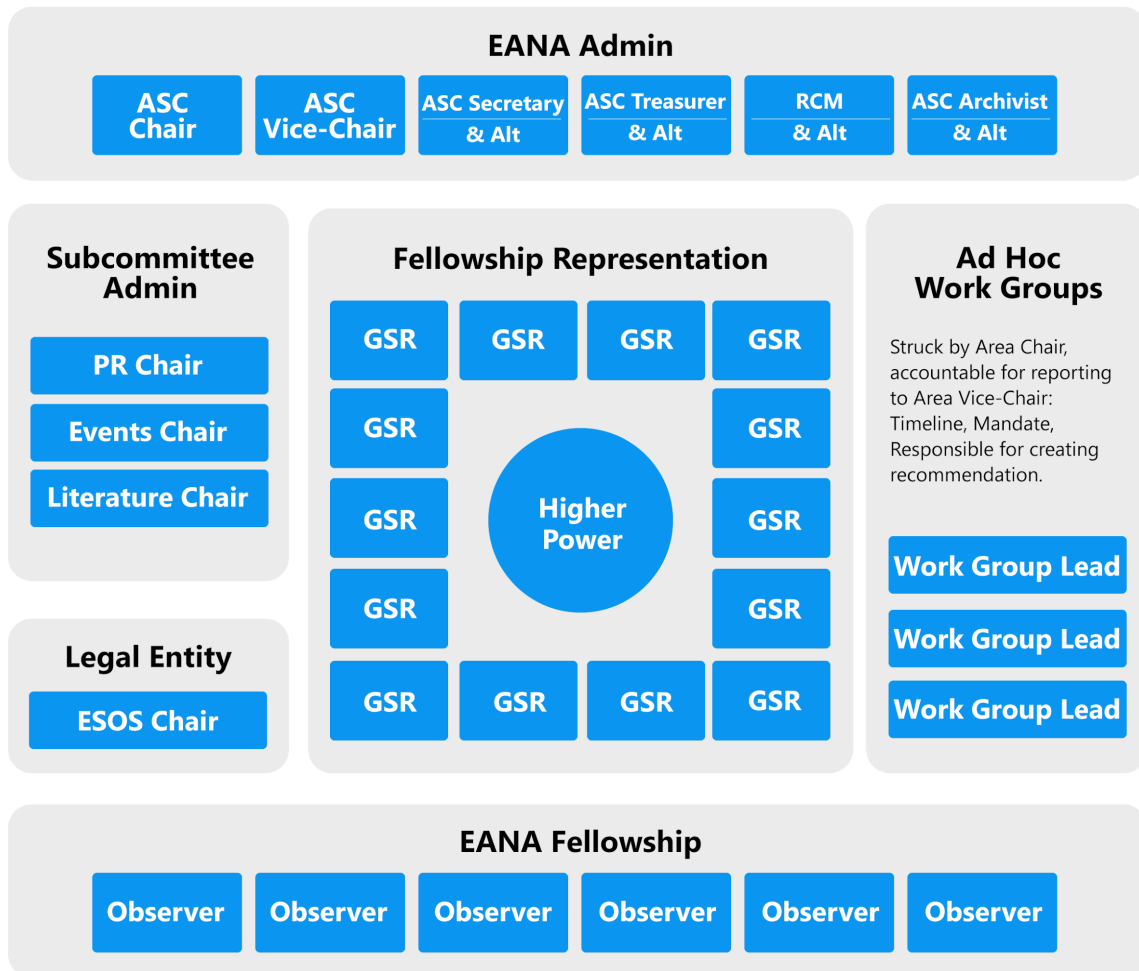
EANA Admin

ASC Chair

ASC Vice-Chair

ASC Secretary & Alt

ASC Treasurer & Alt

RCM & Alt

ASC Archivist & Alt

Subcommittee Admin

PR Chair

Events Chair

Literature Chair

Legal Entity

ESOS Chair

Fellowship Representation

GSR

GSR

GSR

GSR

GSR

GSR

GSR

Higher Power

GSR

GSR

GSR

GSR

GSR

GSR

GSR

Ad Hoc Work Groups

Struck by Area Chair, accountable for reporting to Area Vice-Chair: Timeline, Mandate, Responsible for creating recommendation.

Work Group Lead

Work Group Lead

Work Group Lead

EANA Fellowship

Observer

Observer

Observer

Observer

Observer

Observer